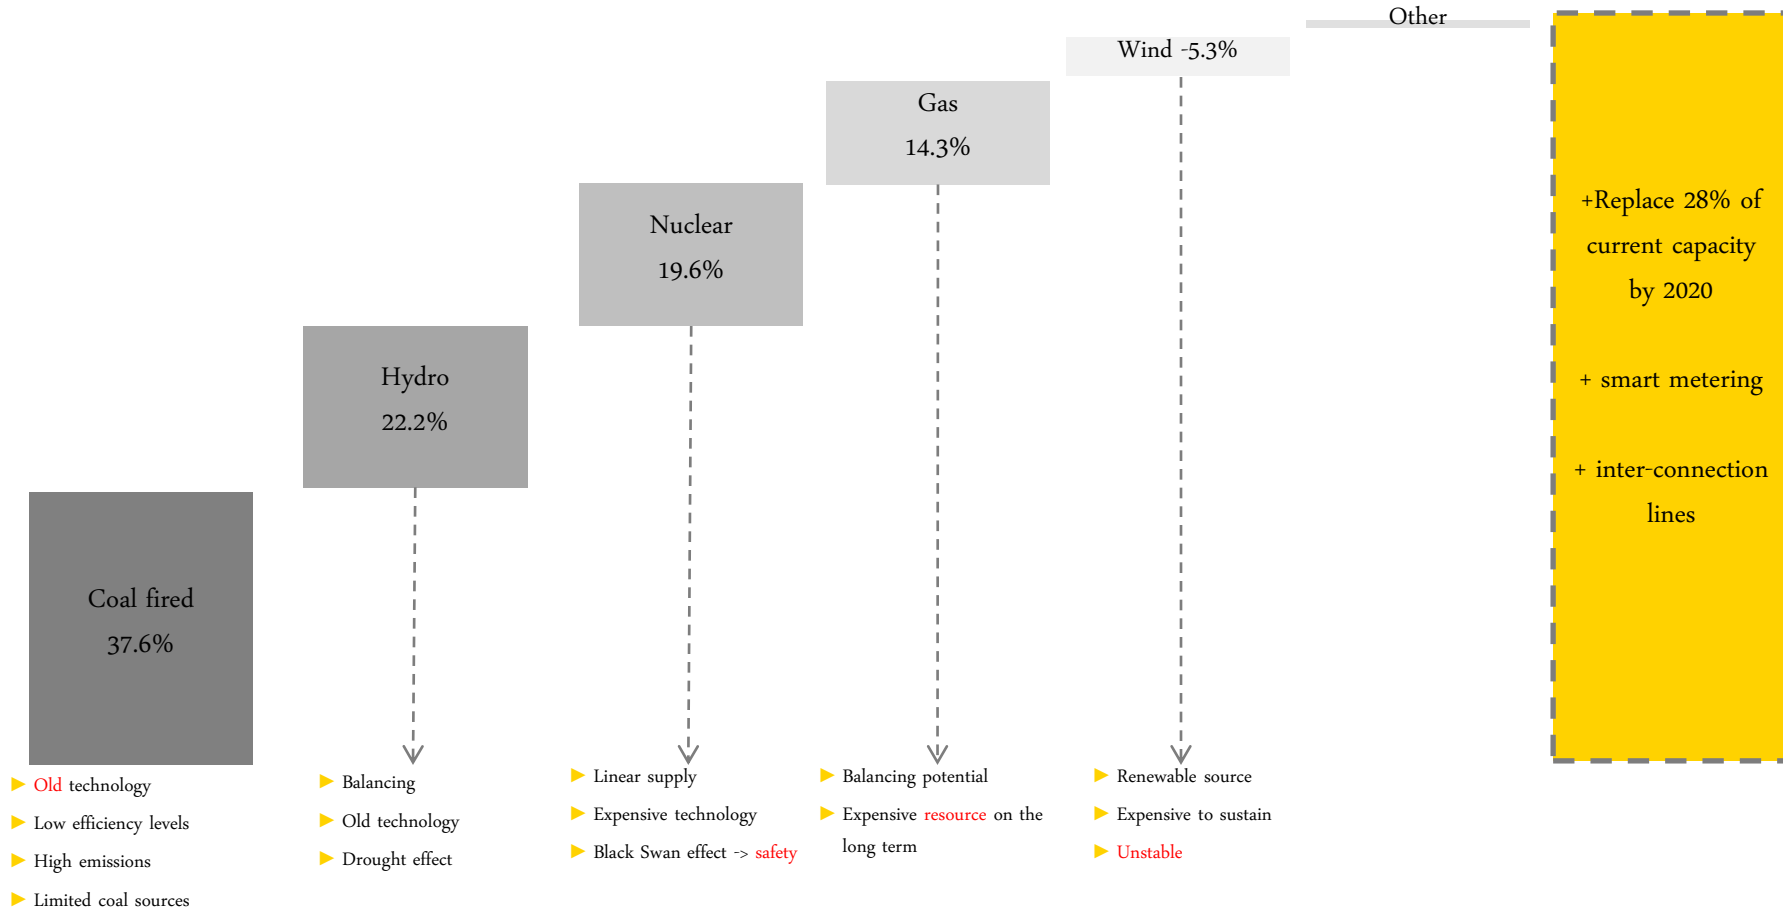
Other

Wind -5.3%

Gas
14.3%

Nuclear
19.6%

Hydro
22.2%

Coal fired
37.6%

+Replace 28% of current capacity by 2020

+ smart metering

+ inter-connection lines

▶ Old technology
▶ Low efficiency levels
▶ High emissions
▶ Limited coal sources

▶ Balancing
▶ Old technology
▶ Drought effect

▶ Linear supply
▶ Expensive technology
▶ Black Swan effect -> safety

▶ Balancing potential
▶ Expensive resource on the long term

▶ Renewable source
▶ Expensive to sustain
▶ Unstable